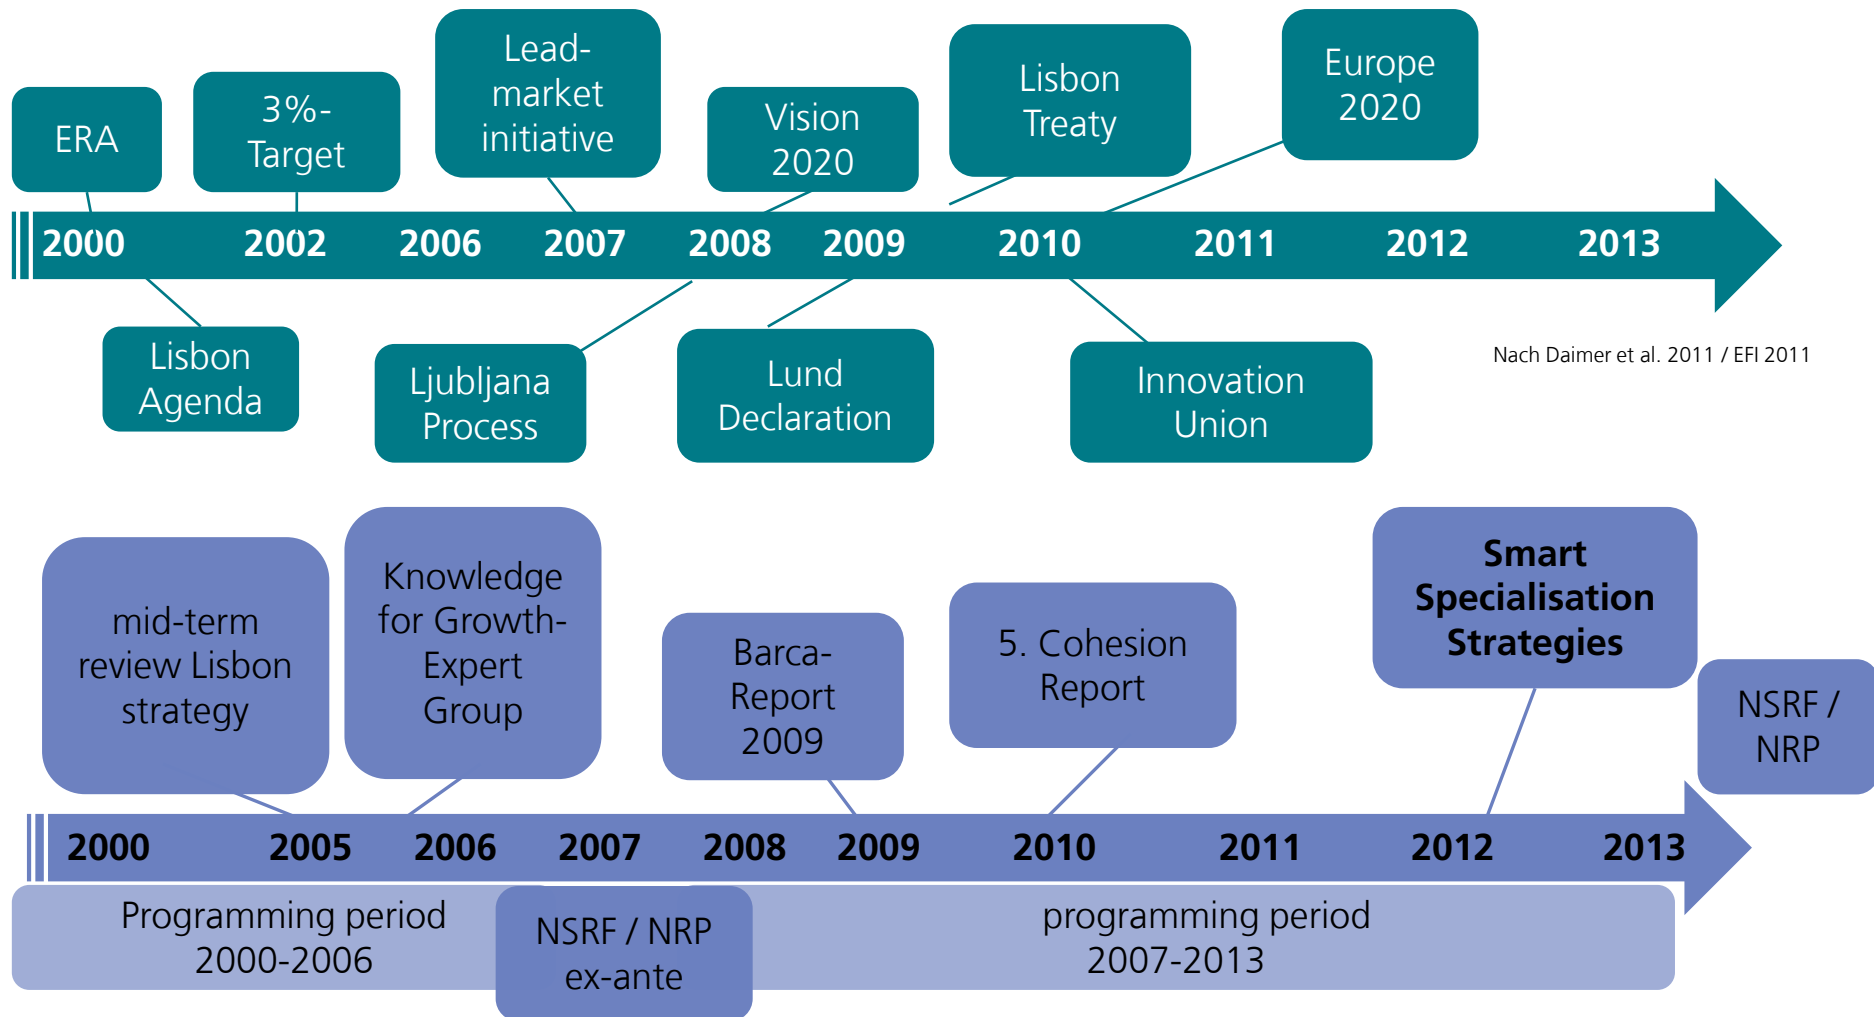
ERA

3%-Target

Lead-market initiative

Vision 2020

Lisbon Treaty

Europe 2020

2000 2002 2006 2007 2008 2009 2010 2011 2012 2013

Lisbon Agenda

Ljubljana Process

Lund Declaration

Innovation Union

Nach Daimer et al. 2011 / EFI 2011

mid-term review Lisbon strategy

Knowledge for Growth-Expert Group

Barca-Report 2009

5. Cohesion Report

**Smart Specialisation Strategies**

NSRF / NRP

2000 2005 2006 2007 2008 2009 2010 2011 2012 2013

Programming period 2000-2006

NSRF / NRP ex-ante

programming period 2007-2013